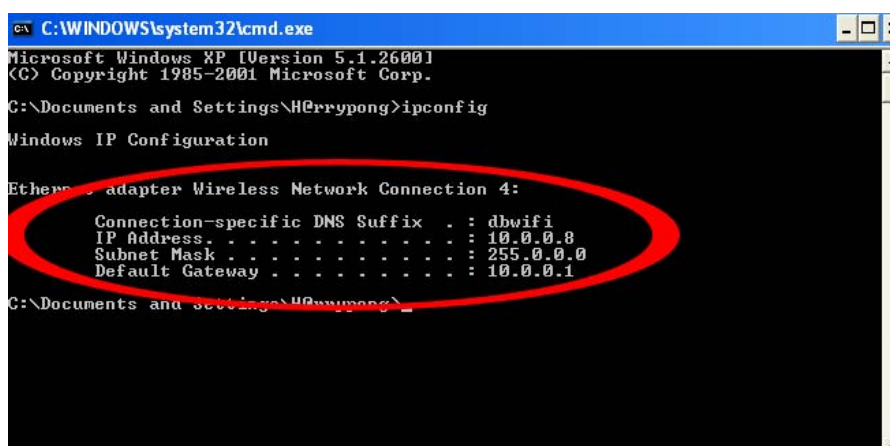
C:\WINDOWS\system32\cmd.exe

Microsoft Windows XP [Version 5.1.2600]
(C) Copyright 1985-2001 Microsoft Corp.

C:\Documents and Settings\H@rrypong>ipconfig

Windows IP Configuration

Ether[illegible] adapter Wireless Network Connection 4:

Connection-specific DNS Suffix . : dbwifi
IP Address. . . . . . . . . . . . : 10.0.0.8
Subnet Mask . . . . . . . . . . . : 255.0.0.0
Default Gateway . . . . . . . . . : 10.0.0.1

C:\Documents and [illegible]\H@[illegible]>_